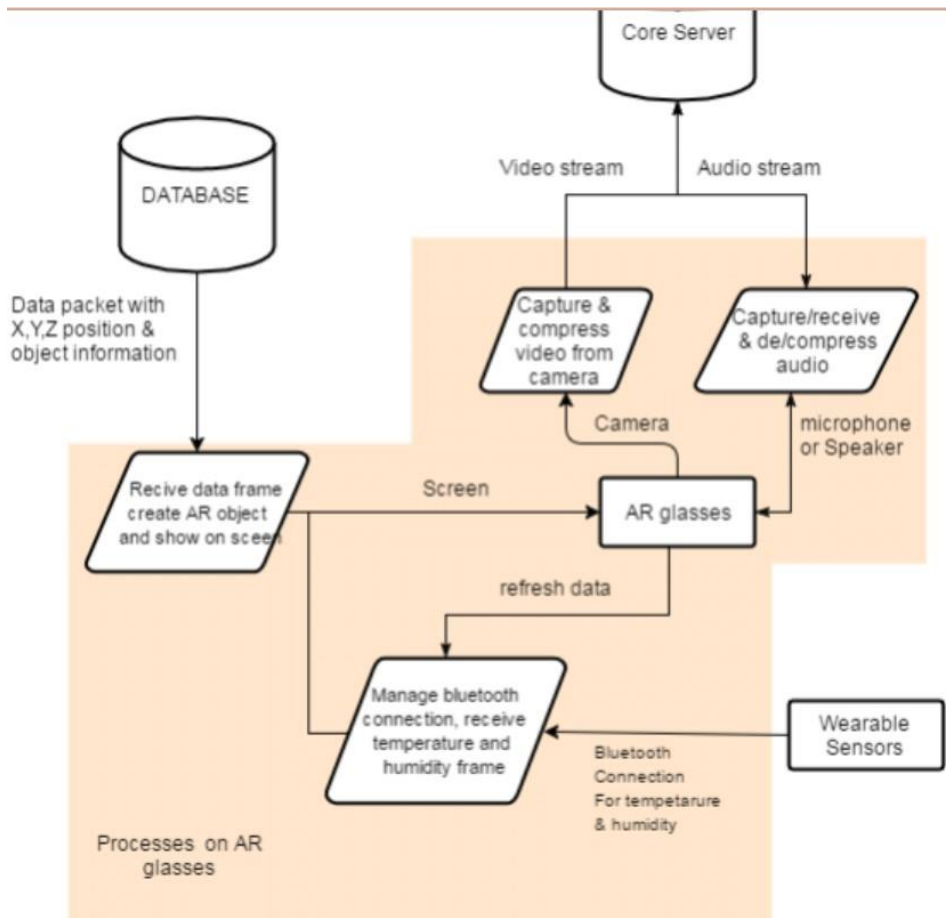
Core Server

DATABASE

Video stream

Audio stream

Data packet with X,Y,Z position & object information

Capture & compress video from camera

Capture/receive & de/compress audio

Camera

microphone or Speaker

Recive data frame create AR object and show on sceen

Screen

AR glasses

refresh data

Manage bluetooth connection, receive temperature and humidity frame

Wearable Sensors

Bluetooth Connection For tempetarure & humidity

Processes on AR glasses